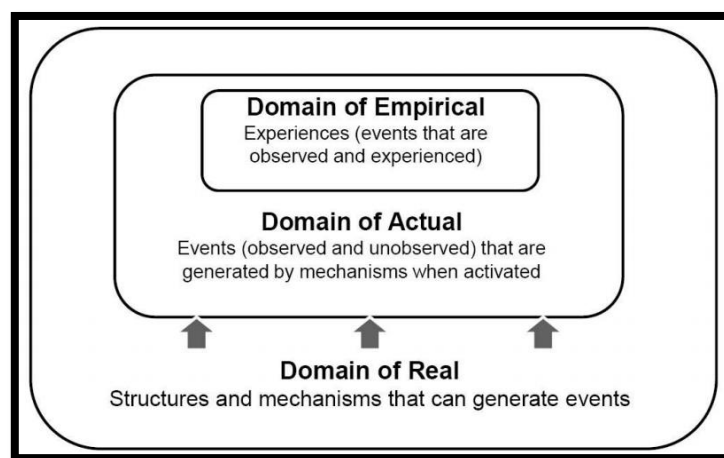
Domain of Empirical
Experiences (events that are observed and experienced)

Domain of Actual
Events (observed and unobserved) that are generated by mechanisms when activated

Domain of Real
Structures and mechanisms that can generate events